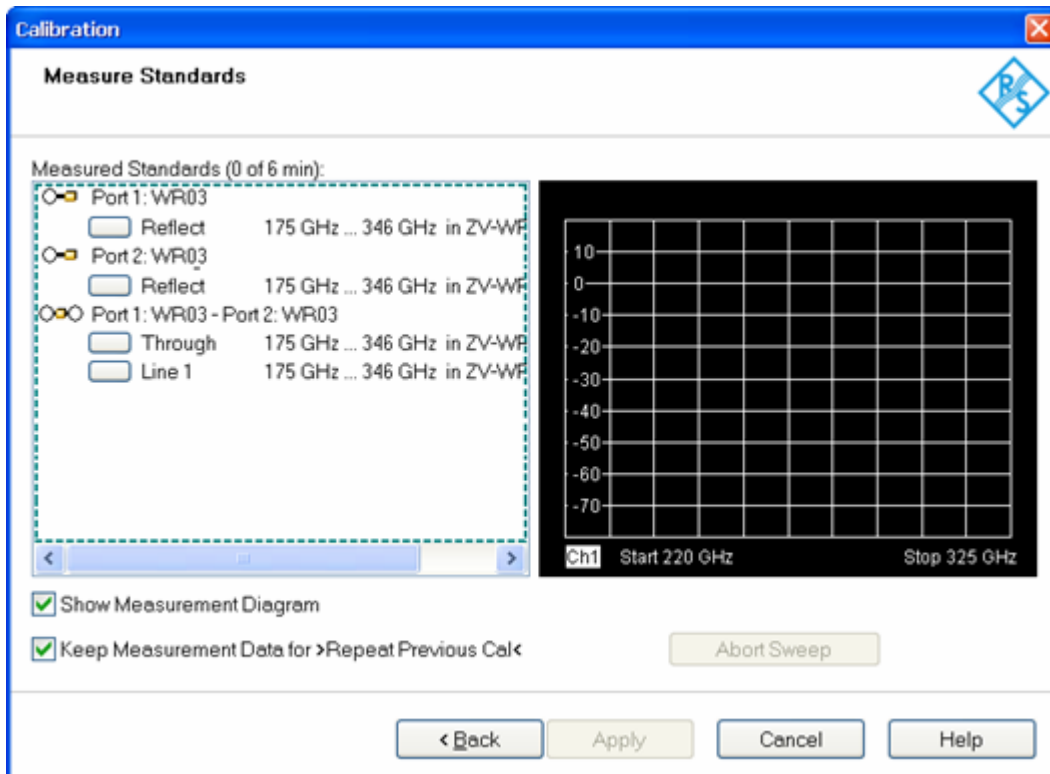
Calibration

Measure Standards

Measured Standards (0 of 6 min):

Port 1: WR03
Reflect 175 GHz ... 346 GHz in ZV-WR
Port 2: WR03
Reflect 175 GHz ... 346 GHz in ZV-WR
Port 1: WR03 - Port 2: WR03
Through 175 GHz ... 346 GHz in ZV-WR
Line 1 175 GHz ... 346 GHz in ZV-WR

10
0
-10
-20
-30
-40
-50
-60
-70

Ch1 Start 220 GHz Stop 325 GHz

Show Measurement Diagram

Keep Measurement Data for >Repeat Previous Cal<

Abort Sweep

< Back
Apply
Cancel
Help